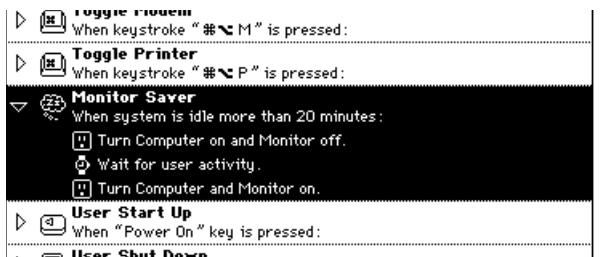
Toggle Modem
When keystroke "⌘⌥ M" is pressed:

Toggle Printer
When keystroke "⌘⌥ P" is pressed:

Monitor Saver
When system is idle more than 20 minutes:
Turn Computer on and Monitor off.
Wait for user activity.
Turn Computer and Monitor on.

User Start Up
When "Power On" key is pressed:

User Shut Down